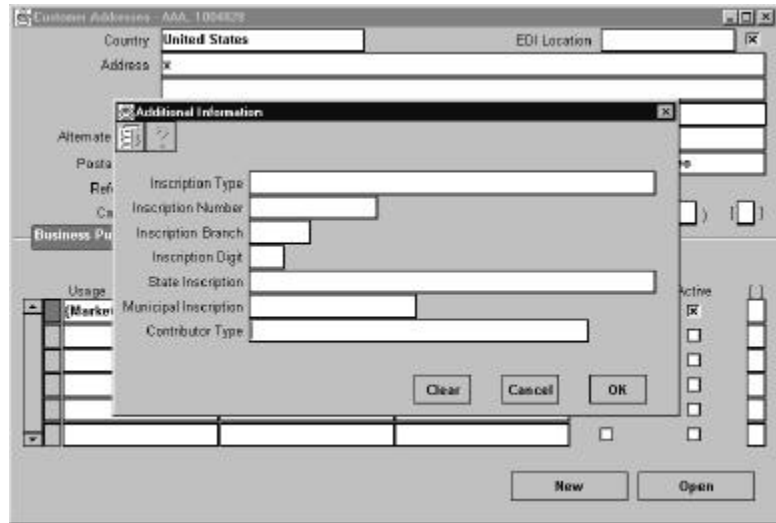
Customer Addresses - AAA, 1004829

Country United States
EDI Location
Address x

Alternate
Posta
Ref
Ca
Business Pu

Usage
(Marke

Active

Additional Information

Inscription Type
Inscription Number
Inscription Branch
Inscription Digit
State Inscription
Municipal Inscription
Contributor Type

Clear
Cancel
OK

New
Open